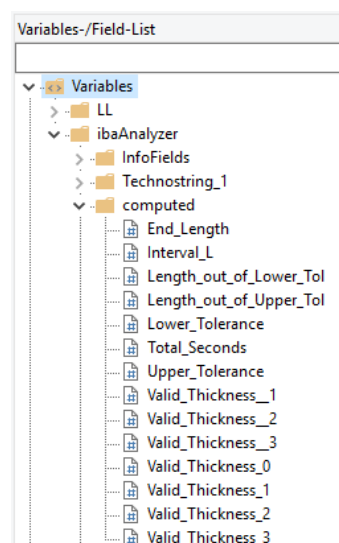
Variables-/Field-List

Variables
LL
ibaAnalyzer
InfoFields
Technostring_1
computed
End_Length
Interval_L
Length_out_of_Lower_Tol
Length_out_of_Upper_Tol
Lower_Tolerance
Total_Seconds
Upper_Tolerance
Valid_Thickness__1
Valid_Thickness__2
Valid_Thickness__3
Valid_Thickness_0
Valid_Thickness_1
Valid_Thickness_2
Valid_Thickness_3